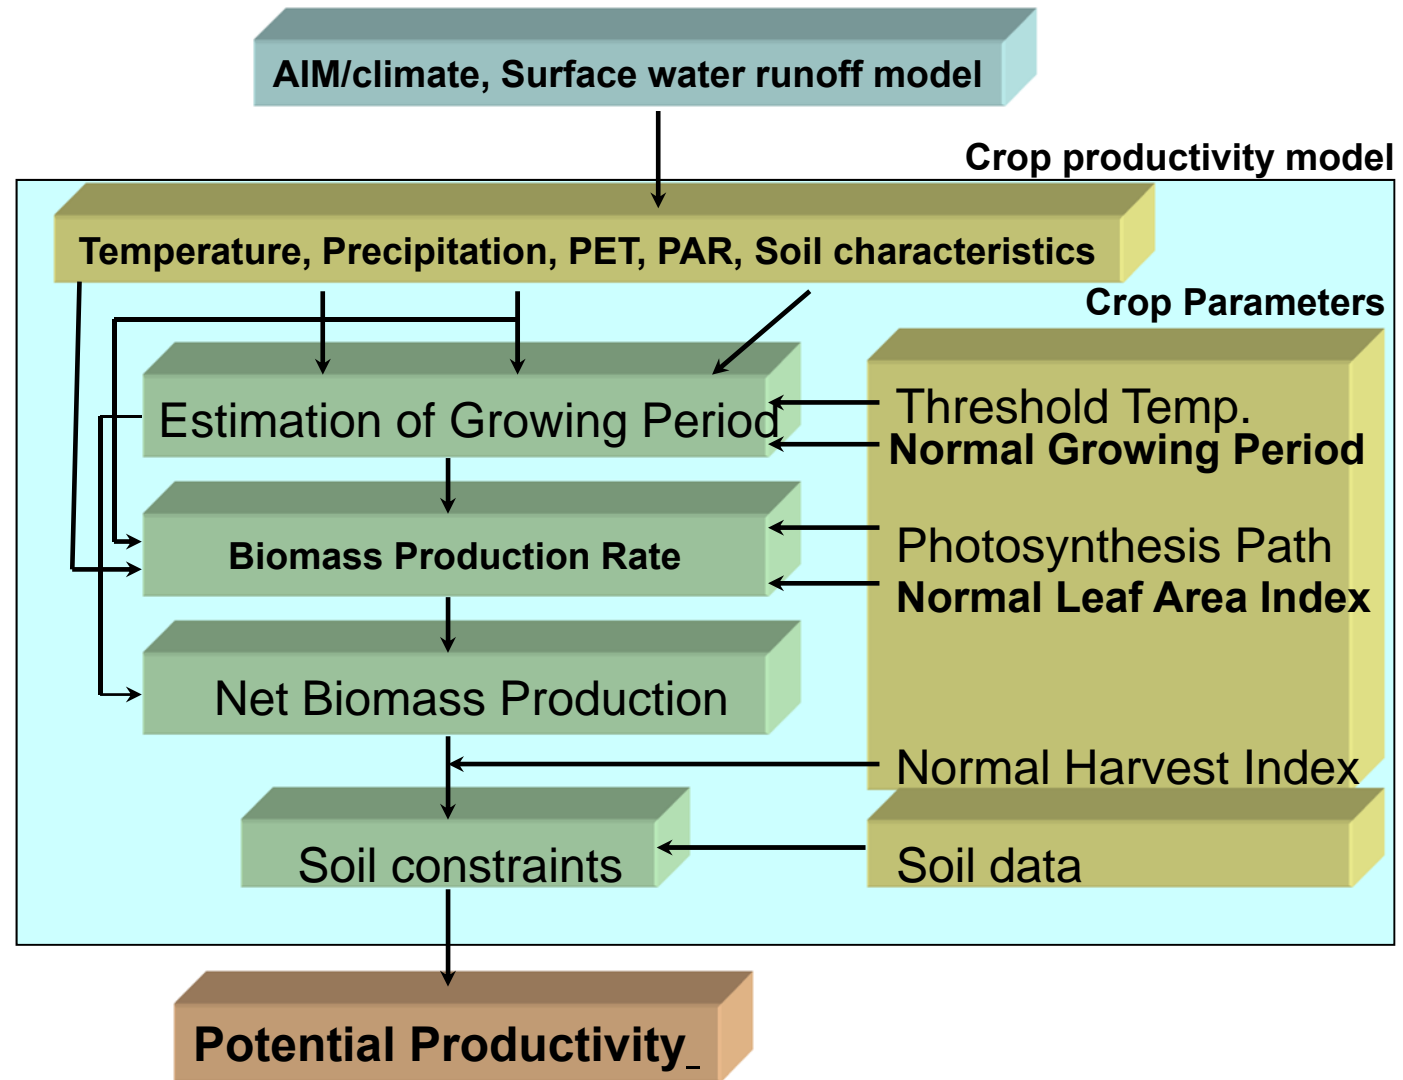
AIM/climate, Surface water runoff model

Crop productivity model

Temperature, Precipitation, PET, PAR, Soil characteristics

Crop Parameters

Estimation of Growing Period

Threshold Temp.
Normal Growing Period

Biomass Production Rate

Photosynthesis Path
Normal Leaf Area Index

Net Biomass Production

Normal Harvest Index

Soil constraints

Soil data

Potential Productivity